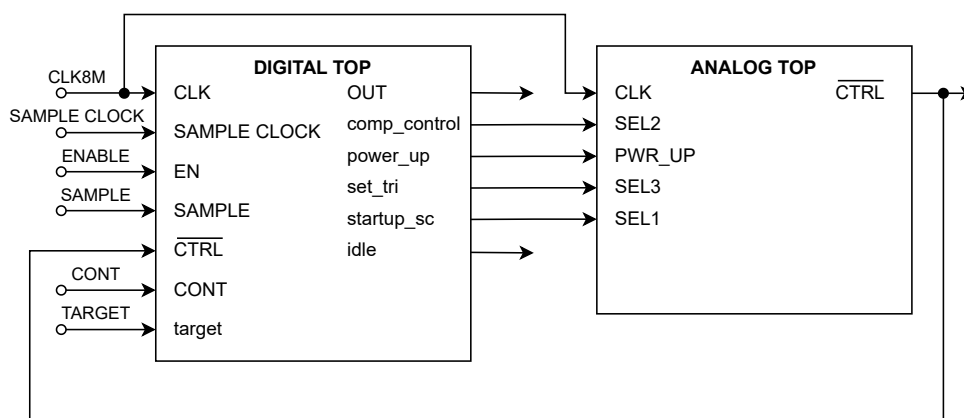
CLK8M
SAMPLE CLOCK
ENABLE
SAMPLE
CONT
TARGET

DIGITAL TOP
CLK
SAMPLE CLOCK
EN
SAMPLE
$\overline{\text{CTRL}}$
CONT
target

OUT
comp_control
power_up
set_tri
startup_sc
idle

ANALOG TOP
CLK
SEL2
PWR_UP
SEL3
SEL1
$\overline{\text{CTRL}}$